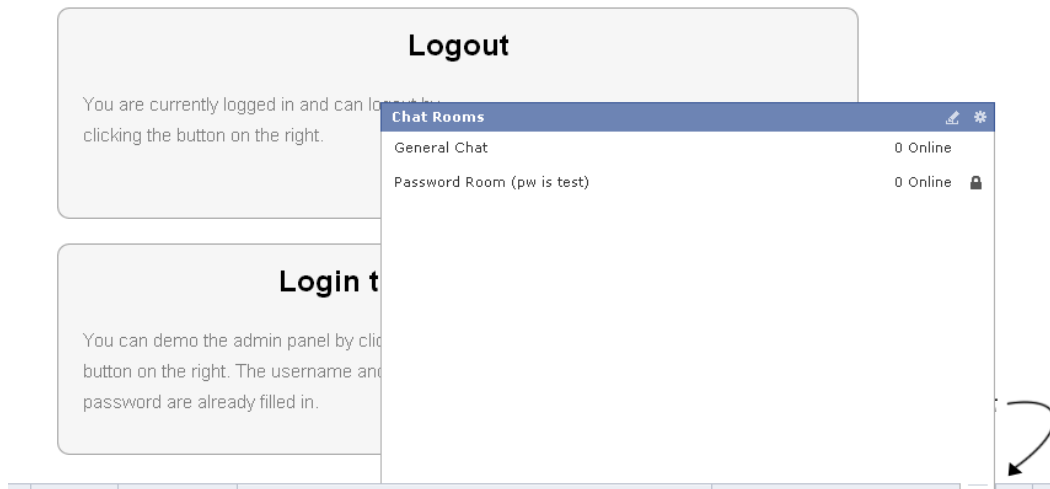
Logout

You are currently logged in and can lo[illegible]
clicking the button on the right.

Chat Rooms

General Chat 0 Online

Password Room (pw is test) 0 Online

Login t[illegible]

You can demo the admin panel by clic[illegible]
button on the right. The username an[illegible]
password are already filled in.